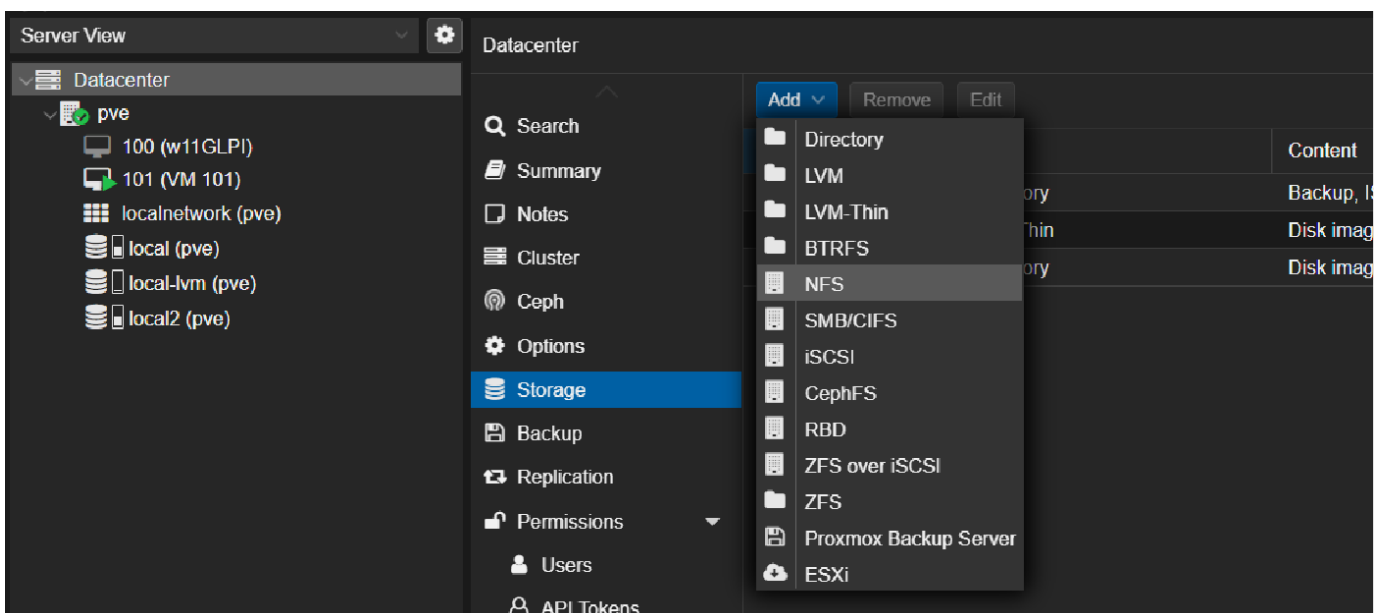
Server View

Datacenter
pve
100 (w11GLPI)
101 (VM 101)
localnetwork (pve)
local (pve)
local-lvm (pve)
local2 (pve)

Datacenter

Search
Summary
Notes
Cluster
Ceph
Options
Storage
Backup
Replication
Permissions
Users
API Tokens

Add
Remove
Edit

Directory
LVM
LVM-Thin
BTRFS
NFS
SMB/CIFS
iSCSI
CephFS
RBD
ZFS over iSCSI
ZFS
Proxmox Backup Server
ESXi

| | Content |
|---|---|
| ory | Backup, IS |
| Thin | Disk imag |
| ory | Disk imag |